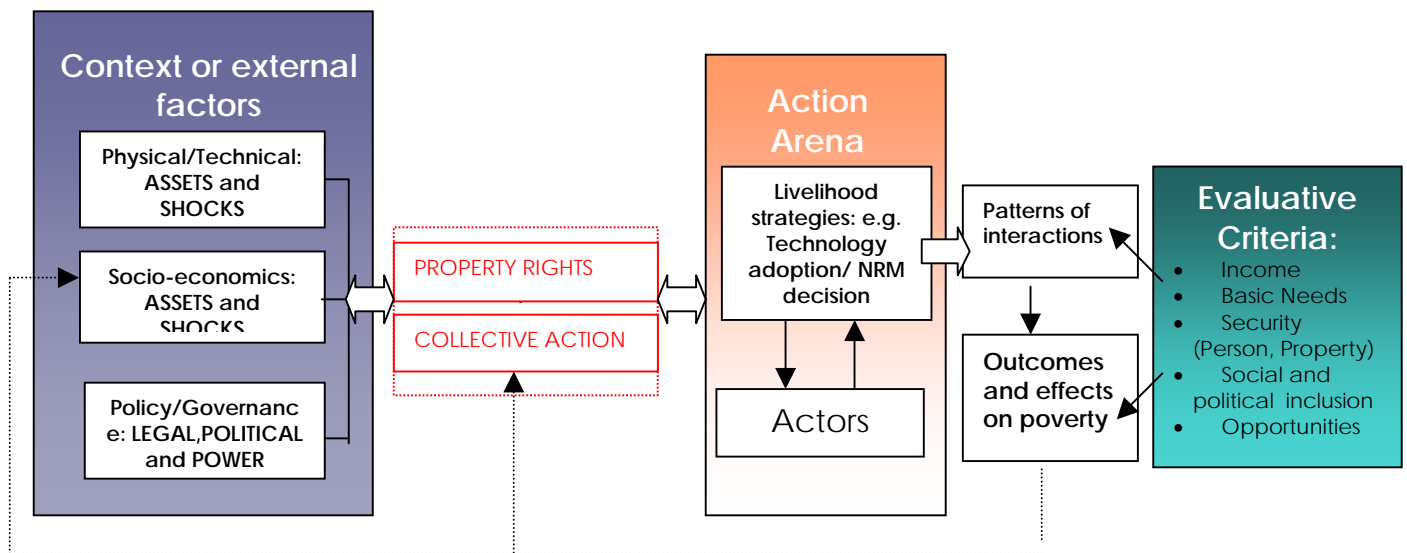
Context or external factors

Physical/Technical: ASSETS and SHOCKS

Socio-economics: ASSETS and SHOCKS

Policy/Governanc e: LEGAL,POLITICAL and POWER

PROPERTY RIGHTS

COLLECTIVE ACTION

Action Arena

Livelihood strategies: e.g. Technology adoption/ NRM decision

Actors

Patterns of interactions

Outcomes and effects on poverty

Evaluative Criteria:

- Income
- Basic Needs
- Security (Person, Property)
- Social and political inclusion
- Opportunities